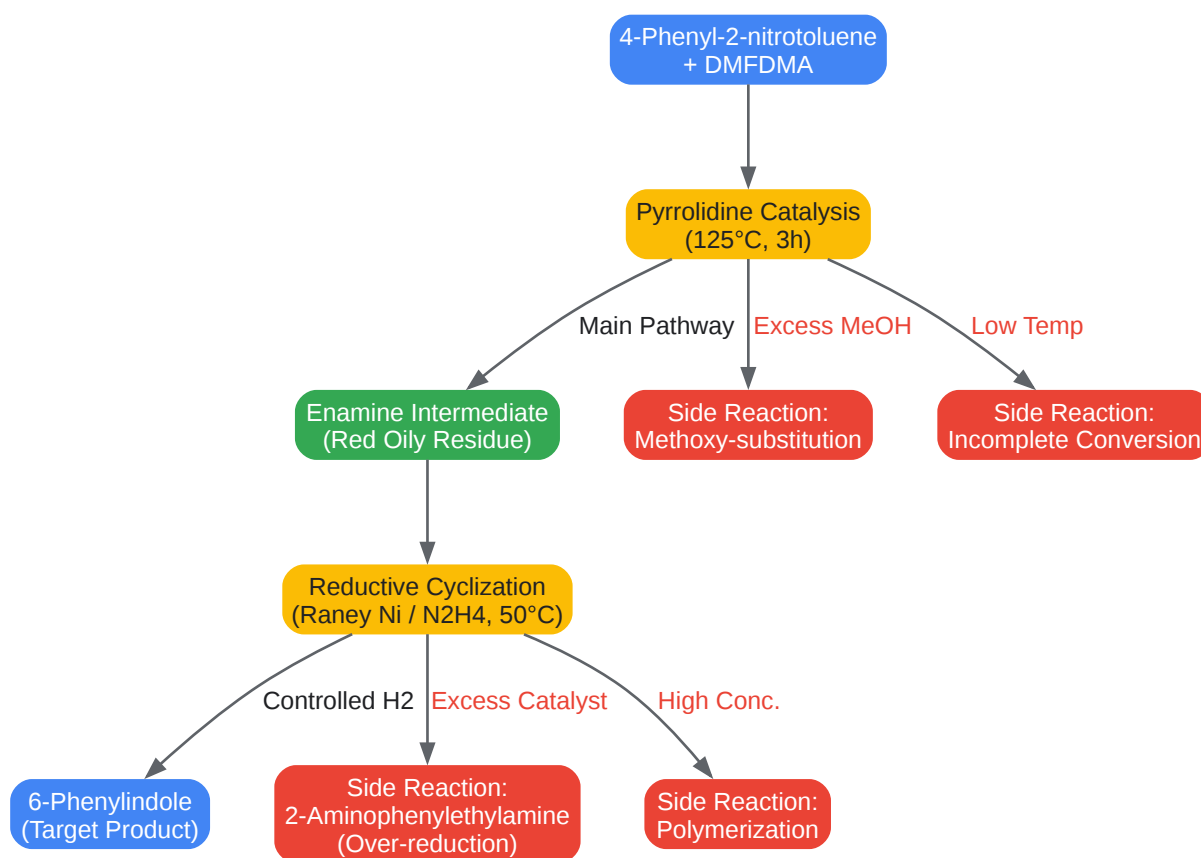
4-Phenyl-2-nitrotoluene
+ DMFDMA

Pyrrolidine Catalysis
(125°C, 3h)

Main Pathway

Excess MeOH

Low Temp

Enamine Intermediate
(Red Oily Residue)

Side Reaction:
Methoxy-substitution

Side Reaction:
Incomplete Conversion

Reductive Cyclization
(Raney Ni / N2H4, 50°C)

Controlled H2

Excess Catalyst

High Conc.

6-Phenylindole
(Target Product)

Side Reaction:
2-Aminophenylethylamine
(Over-reduction)

Side Reaction:
Polymerization